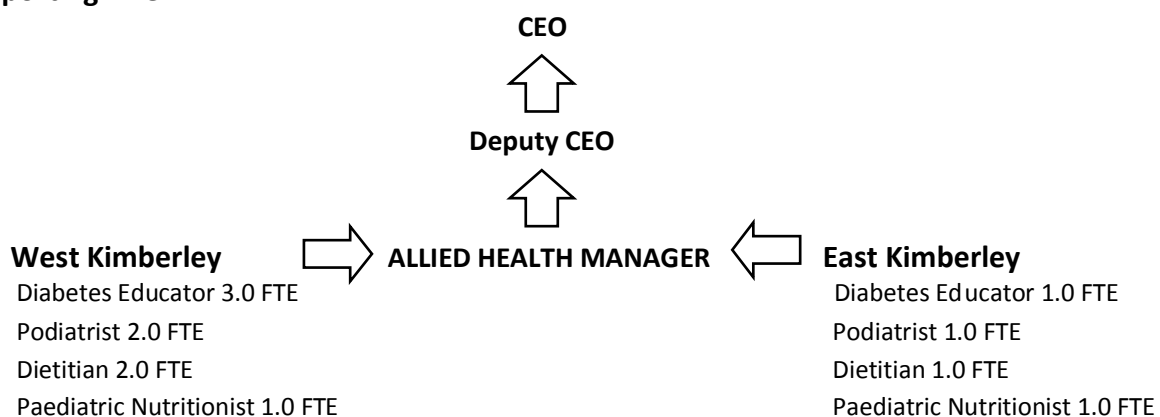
CEO

Deputy CEO

West Kimberley
Diabetes Educator 3.0 FTE
Podiatrist 2.0 FTE
Dietitian 2.0 FTE
Paediatric Nutritionist 1.0 FTE

ALLIED HEALTH MANAGER

East Kimberley
Diabetes Educator 1.0 FTE
Podiatrist 1.0 FTE
Dietitian 1.0 FTE
Paediatric Nutritionist 1.0 FTE